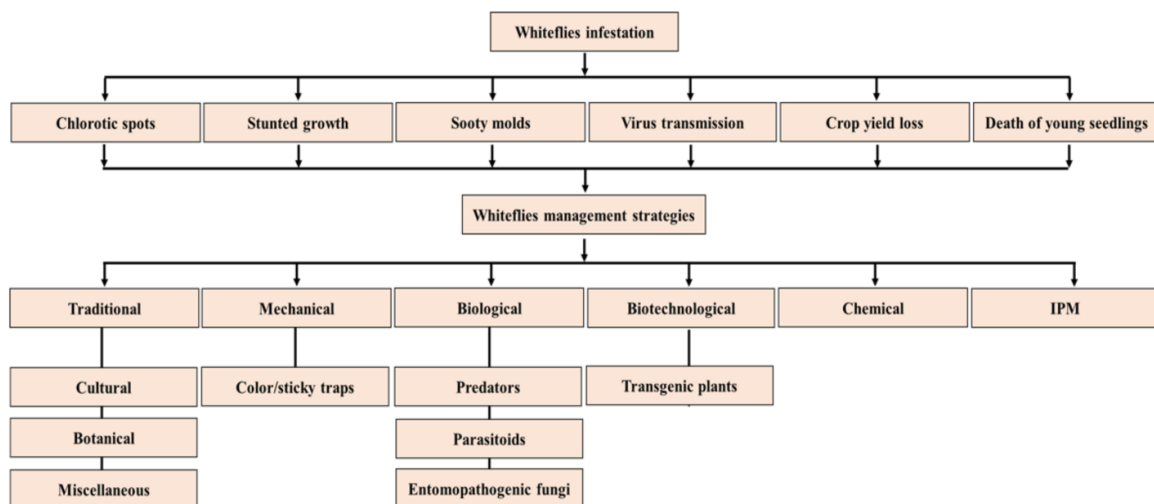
Whiteflies infestation

Chlorotic spots

Stunted growth

Sooty molds

Virus transmission

Crop yield loss

Death of young seedlings

Whiteflies management strategies

Traditional

Mechanical

Biological

Biotechnological

Chemical

IPM

Cultural

Botanical

Miscellaneous

Color/sticky traps

Predators

Parasitoids

Entomopathogenic fungi

Transgenic plants